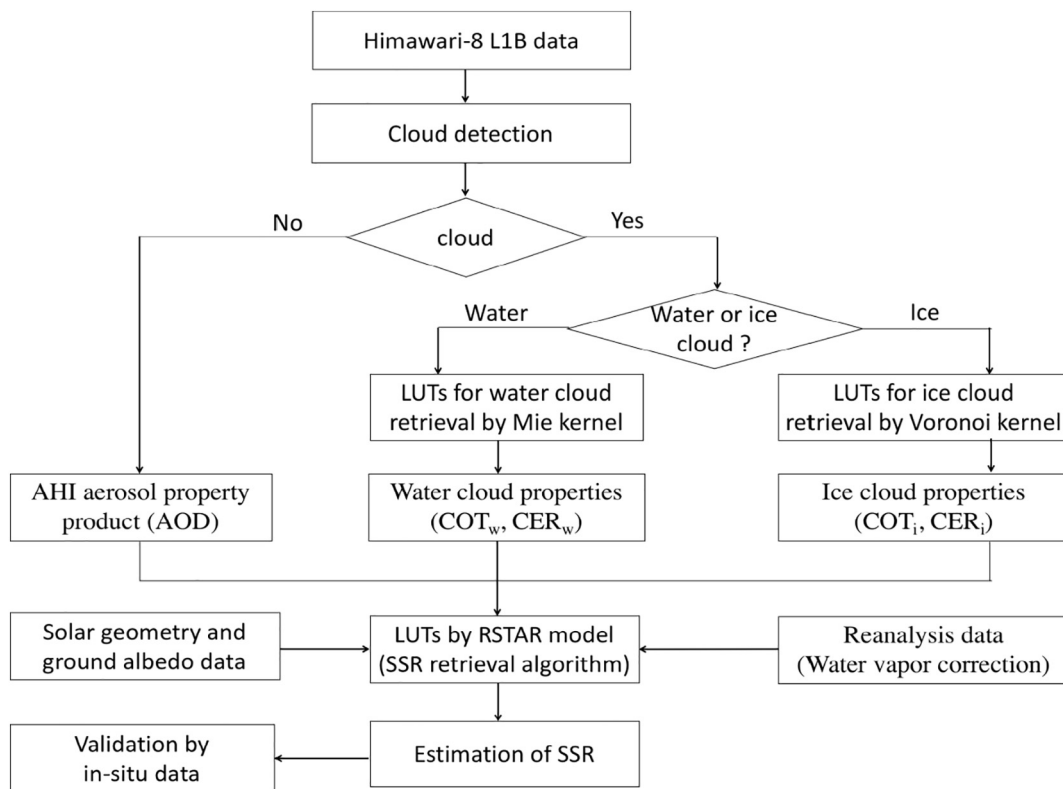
Himawari-8 L1B data

Cloud detection

No

cloud

Yes

Water

Water or ice cloud ?

Ice

LUTs for water cloud retrieval by Mie kernel

LUTs for ice cloud retrieval by Voronoi kernel

AHI aerosol property product (AOD)

Water cloud properties ($COT_w$, $CER_w$)

Ice cloud properties ($COT_i$, $CER_i$)

Solar geometry and ground albedo data

LUTs by RSTAR model (SSR retrieval algorithm)

Reanalysis data (Water vapor correction)

Validation by in-situ data

Estimation of SSR